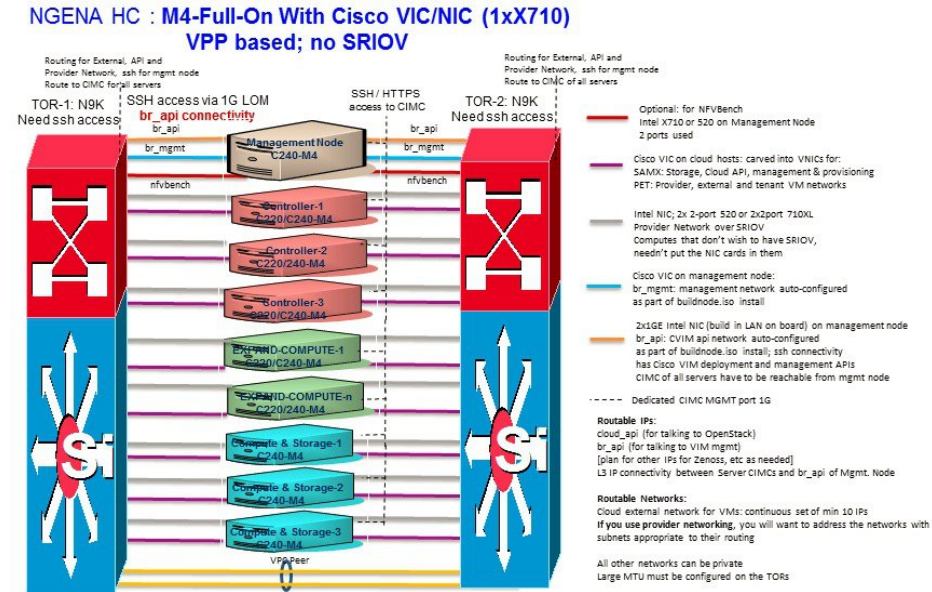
NGENA HC : M4-Full-On With Cisco VIC/NIC (1xX710)
VPP based; no SRIOV

Routing for External, API and Provider Network, ssh for mgmt node
Route to CIMC for all servers

TOR-1: N9K
Need ssh access

SSH access via 1G LOM
br_api connectivity

SSH / HTTPS access to CIMC

Routing for External, API and Provider Network, ssh for mgmt node
Route to CIMC of all servers

TOR-2: N9K
Need ssh access

br_api
br_mgmt
nfvbench

Management Node
C240-M4

br_api
br_mgmt
nfvbench

Controller-1
C220/C240-M4

Controller-2
C220/240-M4

Controller-3
C220/240-M4

EXPAND-COMPUTE-1
C220/C240-M4

EXPAND-COMPUTE-n
C220/240-M4

Compute & Storage-1
C240-M4

Compute & Storage-2
C240-M4

Compute & Storage-3
C240-M4

VPC Peer

Optional: for NFVBench
Intel X710 or 520 on Management Node
2 ports used

Cisco VIC on cloud hosts: carved into VNICs for:
SAMX: Storage, Cloud API, management & provisioning
PET: Provider, external and tenant VM networks

Intel NIC; 2x 2-port 520 or 2x2port 710XL
Provider Network over SRIOV
Computes that don't wish to have SRIOV, needn't put the NIC cards in them

Cisco VIC on management node:
br_mgmt: management network auto-configured as part of buildnode.iso install

2x1GE Intel NIC (build in LAN on board) on management node
br_api: CVIM api network auto-configured as part of buildnode.iso install; ssh connectivity has Cisco VIM deployment and management APIs
CIMC of all servers have to be reachable from mgmt node

Dedicated CIMC MGMT port 1G

Routable IPs:
cloud_api (for talking to OpenStack)
br_api (for talking to VIM mgmt)
[plan for other IPs for Zenoss, etc as needed]
L3 IP connectivity between Server CIMCs and br_api of Mgmt. Node

Routable Networks:
Cloud external network for VMs: continuous set of min 10 IPs
If you use provider networking, you will want to address the networks with subnets appropriate to their routing

All other networks can be private
Large MTU must be configured on the TORs